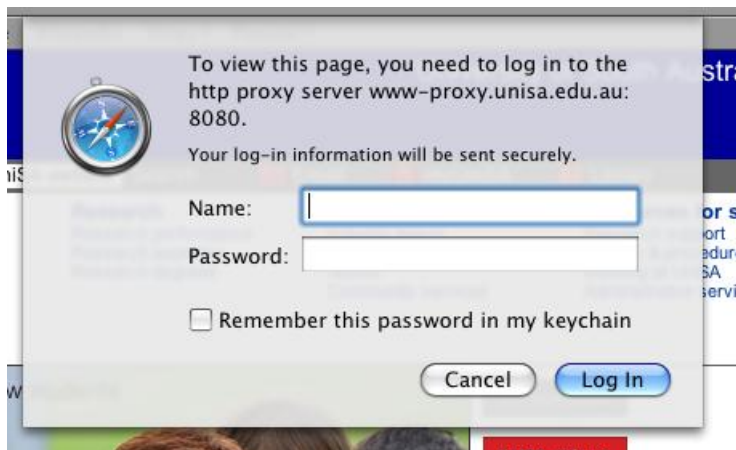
To view this page, you need to log in to the http proxy server www-proxy.unisa.edu.au: 8080.

Your log-in information will be sent securely.

Name:

Password:

Remember this password in my keychain

Cancel

Log In